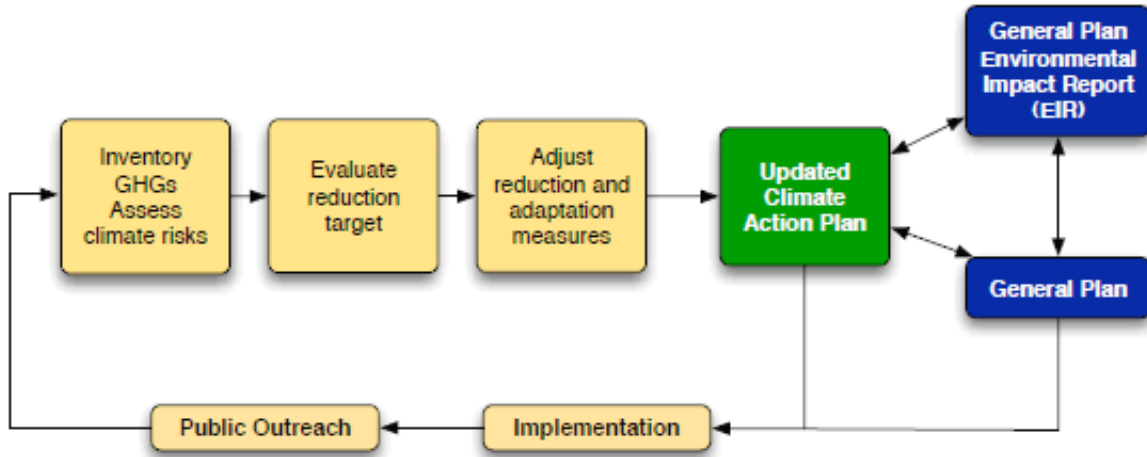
Inventory GHGs Assess climate risks

Evaluate reduction target

Adjust reduction and adaptation measures

Updated Climate Action Plan

General Plan Environmental Impact Report (EIR)

General Plan

Implementation

Public Outreach